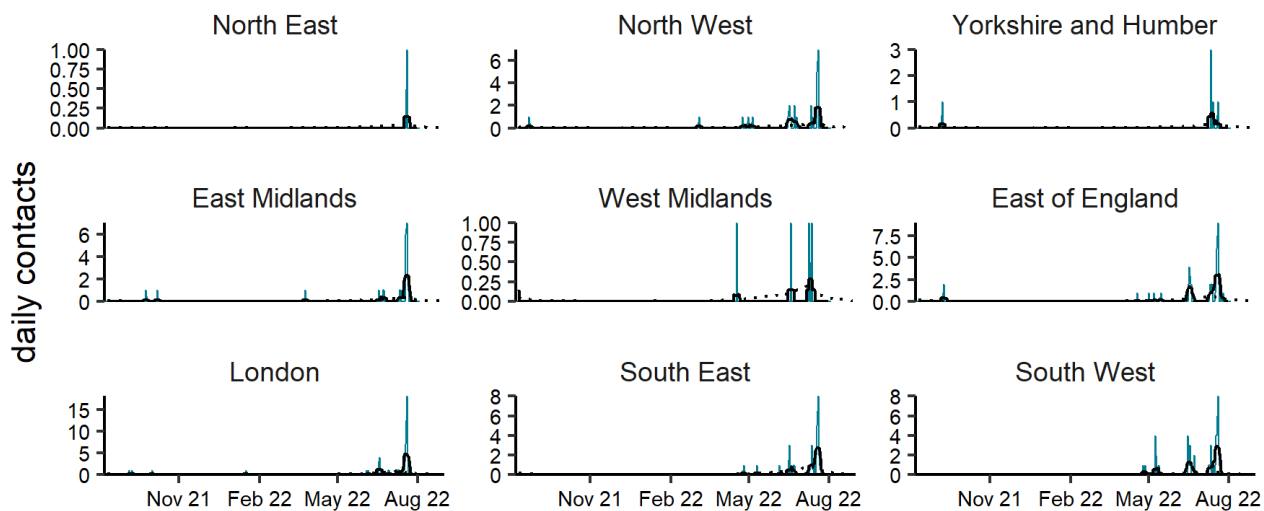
daily contacts

North East
1.00
0.75
0.50
0.25
0.00

North West
6
4
2
0

Yorkshire and Humber
3
2
1
0

East Midlands
6
4
2
0

West Midlands
1.00
0.75
0.50
0.25
0.00

East of England
7.5
5.0
2.5
0.0

London
15
10
5
0
Nov 21
Feb 22
May 22
Aug 22

South East
8
6
4
2
0
Nov 21
Feb 22
May 22
Aug 22

South West
8
6
4
2
0
Nov 21
Feb 22
May 22
Aug 22